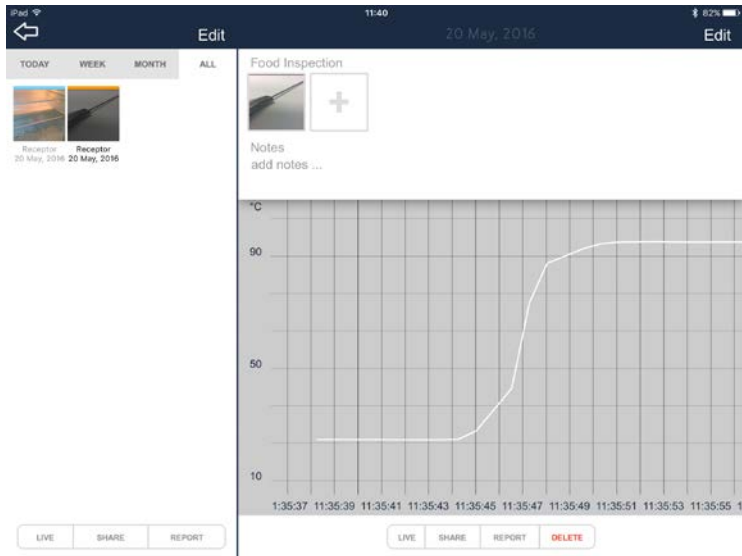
iPad
11:40
82%
Edit
20 May, 2016
Edit
TODAY WEEK MONTH ALL
Receptor
20 May, 2016
Receptor
20 May, 2016
Food Inspection
Notes
add notes ...
°C
90
50
10
1:35:37 11:35:39 11:35:41 11:35:43 11:35:45 11:35:47 11:35:49 11:35:51 11:35:53 11:35:55 1
LIVE SHARE REPORT
LIVE SHARE REPORT DELETE